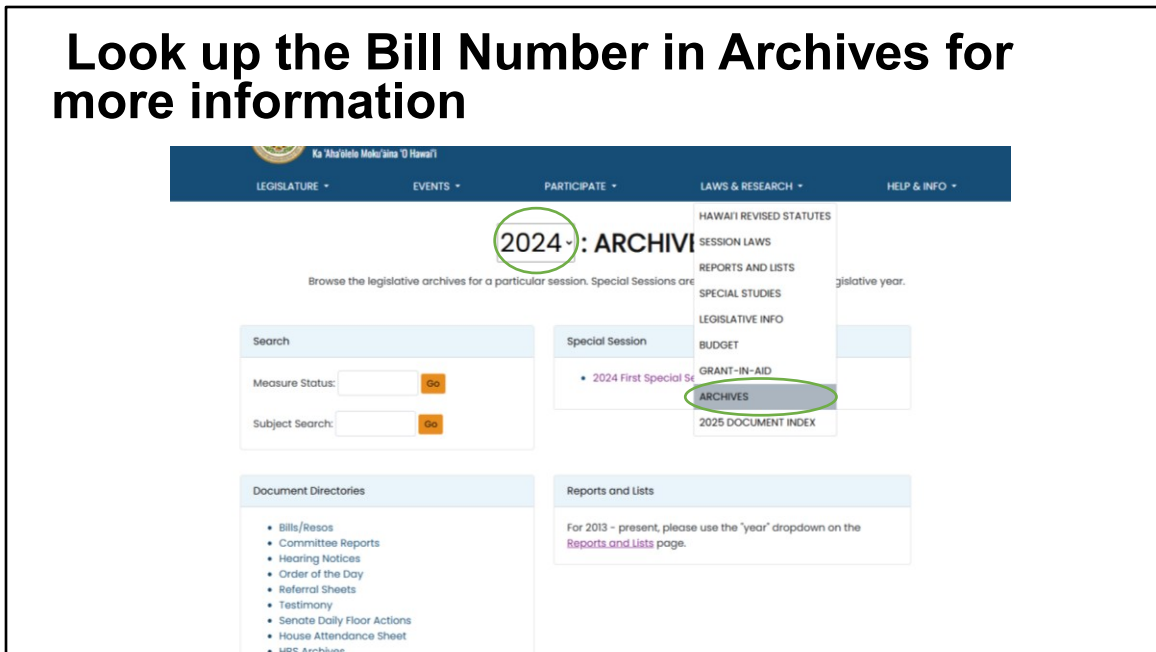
Look up the Bill Number in Archives for more information

Ka 'Aha'ōlelo Moku'āina 'O Hawai'i

LEGISLATURE ▾ EVENTS ▾ PARTICIPATE ▾ LAWS & RESEARCH ▾ HELP & INFO ▾

2024 ▾ : ARCHIVE

HAWAI'I REVISED STATUTES
SESSION LAWS
REPORTS AND LISTS
SPECIAL STUDIES
LEGISLATIVE INFO
BUDGET
GRANT-IN-AID
ARCHIVES
2025 DOCUMENT INDEX

Browse the legislative archives for a particular session. Special Sessions are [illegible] gislative year.

Search

Measure Status: Go

Subject Search: Go

Special Session

• 2024 First Special Se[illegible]

Document Directories

• Bills/Resos
• Committee Reports
• Hearing Notices
• Order of the Day
• Referral Sheets
• Testimony
• Senate Daily Floor Actions
• House Attendance Sheet
• HRS Archives

Reports and Lists

For 2013 - present, please use the "year" dropdown on the Reports and Lists page.